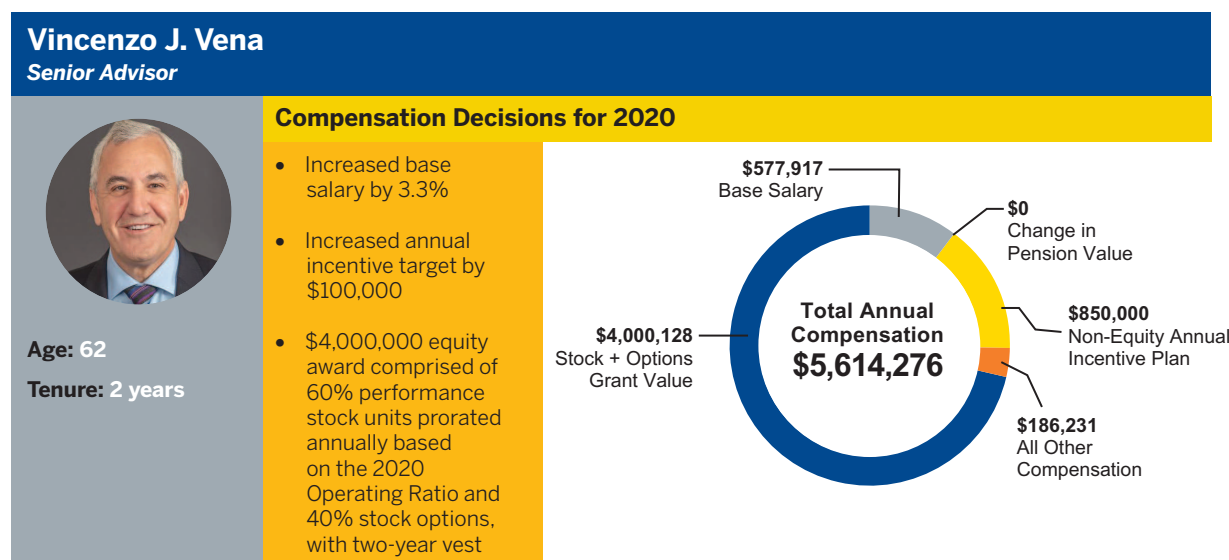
Vincenzo J. Vena
Senior Advisor

Age: 62

Tenure: 2 years

Compensation Decisions for 2020

• Increased base salary by 3.3%

• Increased annual incentive target by $100,000

• $4,000,000 equity award comprised of 60% performance stock units prorated annually based on the 2020 Operating Ratio and 40% stock options, with two-year vest

$577,917
Base Salary

$0
Change in Pension Value

$850,000
Non-Equity Annual Incentive Plan

$186,231
All Other Compensation

$4,000,128
Stock + Options Grant Value

Total Annual Compensation
$5,614,276